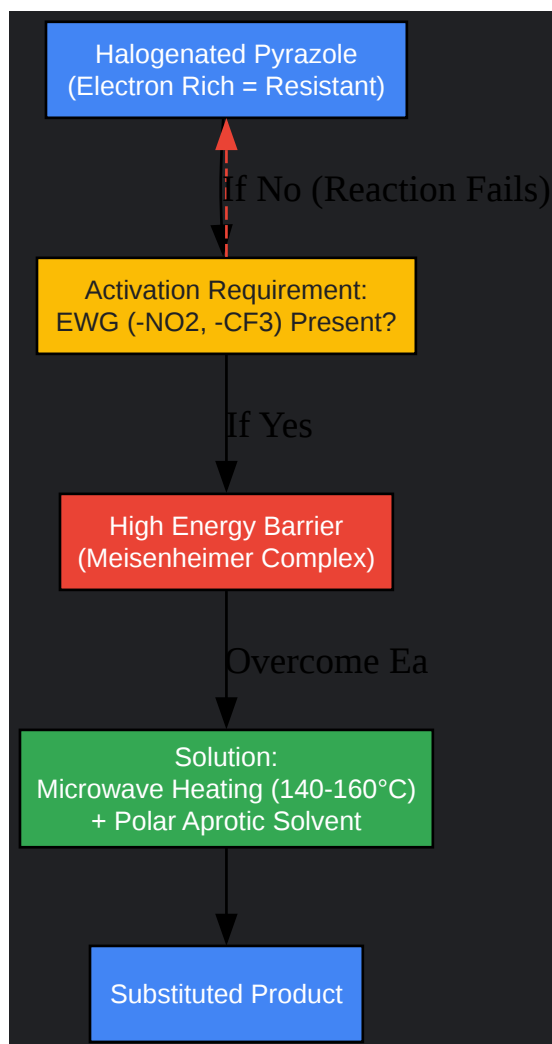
Halogenated Pyrazole
(Electron Rich = Resistant)

If No (Reaction Fails)

Activation Requirement:
EWG (-NO2, -CF3) Present?

If Yes

High Energy Barrier
(Meisenheimer Complex)

Overcome Ea

Solution:
Microwave Heating (140-160°C)
+ Polar Aprotic Solvent

Substituted Product